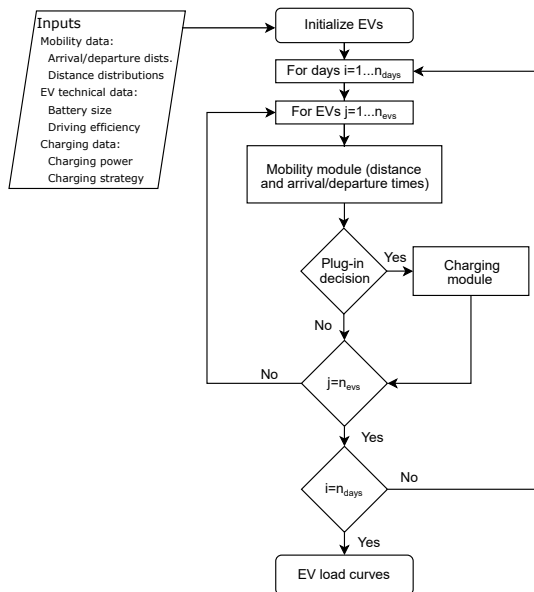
Inputs
Mobility data:
Arrival/departure dists.
Distance distributions
EV technical data:
Battery size
Driving efficiency
Charging data:
Charging power
Charging strategy

Initialize EVs

For days i=1...$n_{days}$

For EVs j=1...$n_{evs}$

Mobility module (distance and arrival/departure times)

Plug-in decision

Yes

Charging module

No

No

j=$n_{evs}$

Yes

i=$n_{days}$

No

Yes

EV load curves